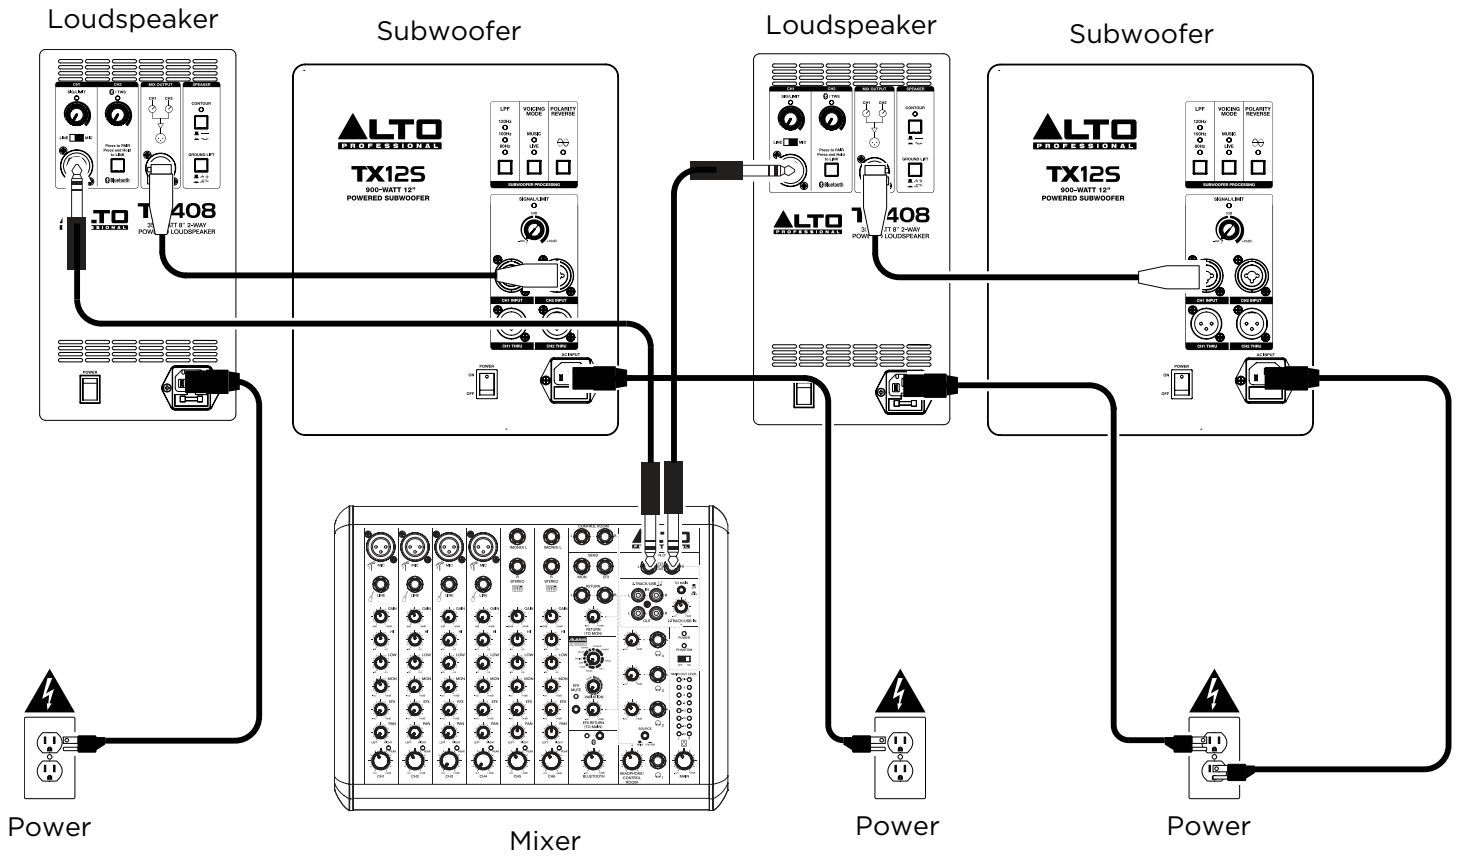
Loudspeaker

Subwoofer

Loudspeaker

Subwoofer

LPF
120Hz
100Hz
80Hz

VOICING MODE
MUSIC
LIVE

POLARITY REVERSE

SUBWOOFER PROCESSING

ALTO PROFESSIONAL

TX12S
900-WATT 12"
POWERED SUBWOOFER

SIGNAL/LIMIT

CH1 INPUT
CH2 INPUT
CH1 THRU
CH2 THRU

AC INPUT

POWER
ON
OFF

CH1
SIG/LIMIT
CH2
MIX OUTPUT
SPEAKER
CONTOUR
GROUND LIFT
LINE MIC
Press to PAIR
Press and Hold to LINK
Bluetooth

ALTO PROFESSIONAL
TX408
350-WATT 8" 2-WAY
POWERED LOUDSPEAKER

ALTO PROFESSIONAL
TX408
350-WATT 8" 2-WAY
POWERED LOUDSPEAKER

LPF
120Hz
100Hz
80Hz

VOICING MODE
MUSIC
LIVE

POLARITY REVERSE

SUBWOOFER PROCESSING

ALTO PROFESSIONAL

TX12S
900-WATT 12"
POWERED SUBWOOFER

SIGNAL/LIMIT

CH1 INPUT
CH2 INPUT
CH1 THRU
CH2 THRU

AC INPUT

POWER
ON
OFF

MIC
LINE
GAIN
HI
LOW
MON
EFX
PAN
CH1
CH2
CH3
CH4
CH5
CH6
STEREO
BLUETOOTH
CONTROL ROOM
SEND
RETURN
MAIN

Power

Mixer

Power

Power